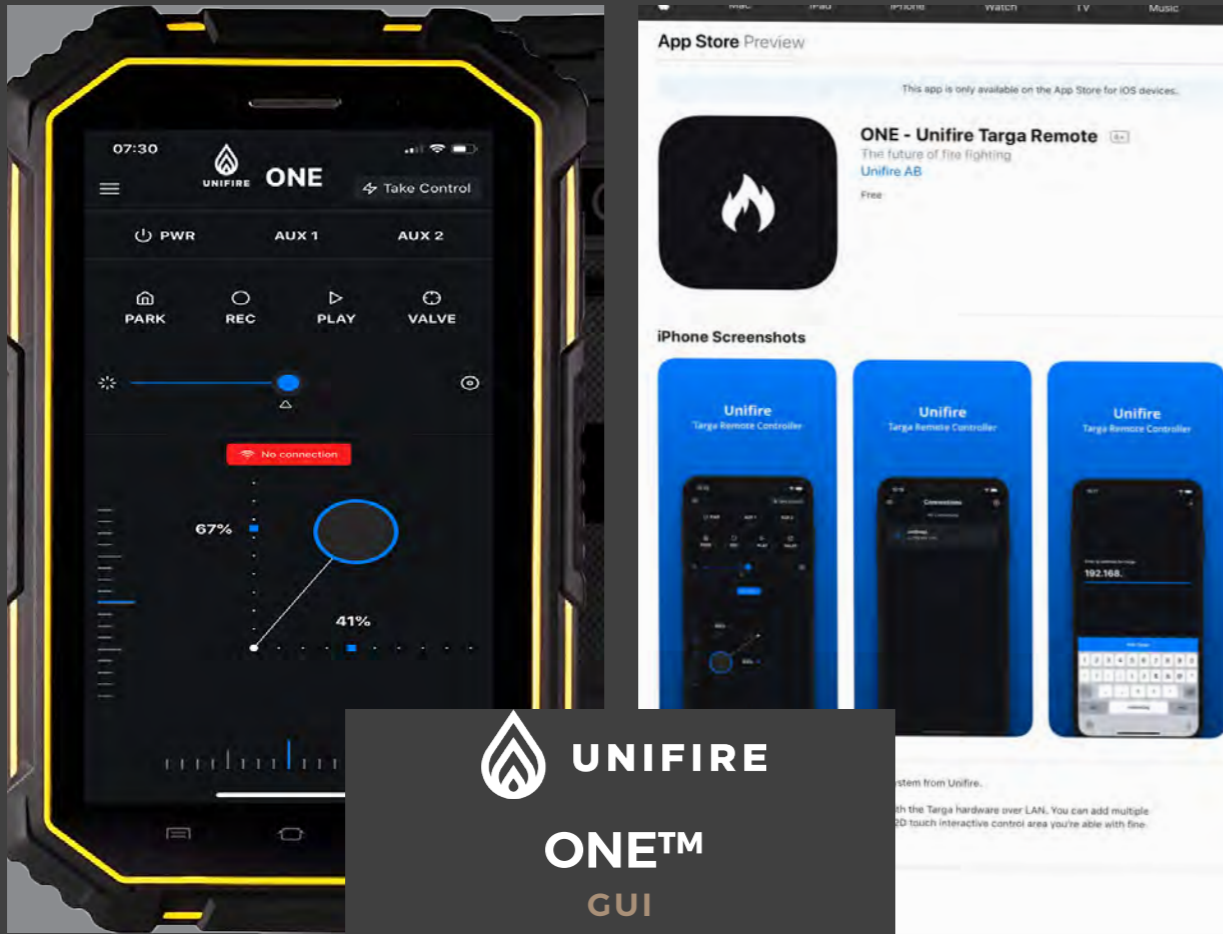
07:30
UNIFIRE ONE
Take Control
PWR
AUX 1
AUX 2
PARK
REC
PLAY
VALVE
No connection
67%
41%

Mac iPad iPhone Watch TV Music
App Store Preview
This app is only available on the App Store for iOS devices.
ONE - Unifire Targa Remote 4+
The future of fire fighting
Unifire AB
Free
iPhone Screenshots
Unifire
Targa Remote Controller
Unifire
Targa Remote Controller
Unifire
Targa Remote Controller
192.168.
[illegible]stem from Unifire.
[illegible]th the Targa hardware over LAN. You can add multiple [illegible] 2D touch interactive control area you're able with fine-

UNIFIRE
ONE™
GUI